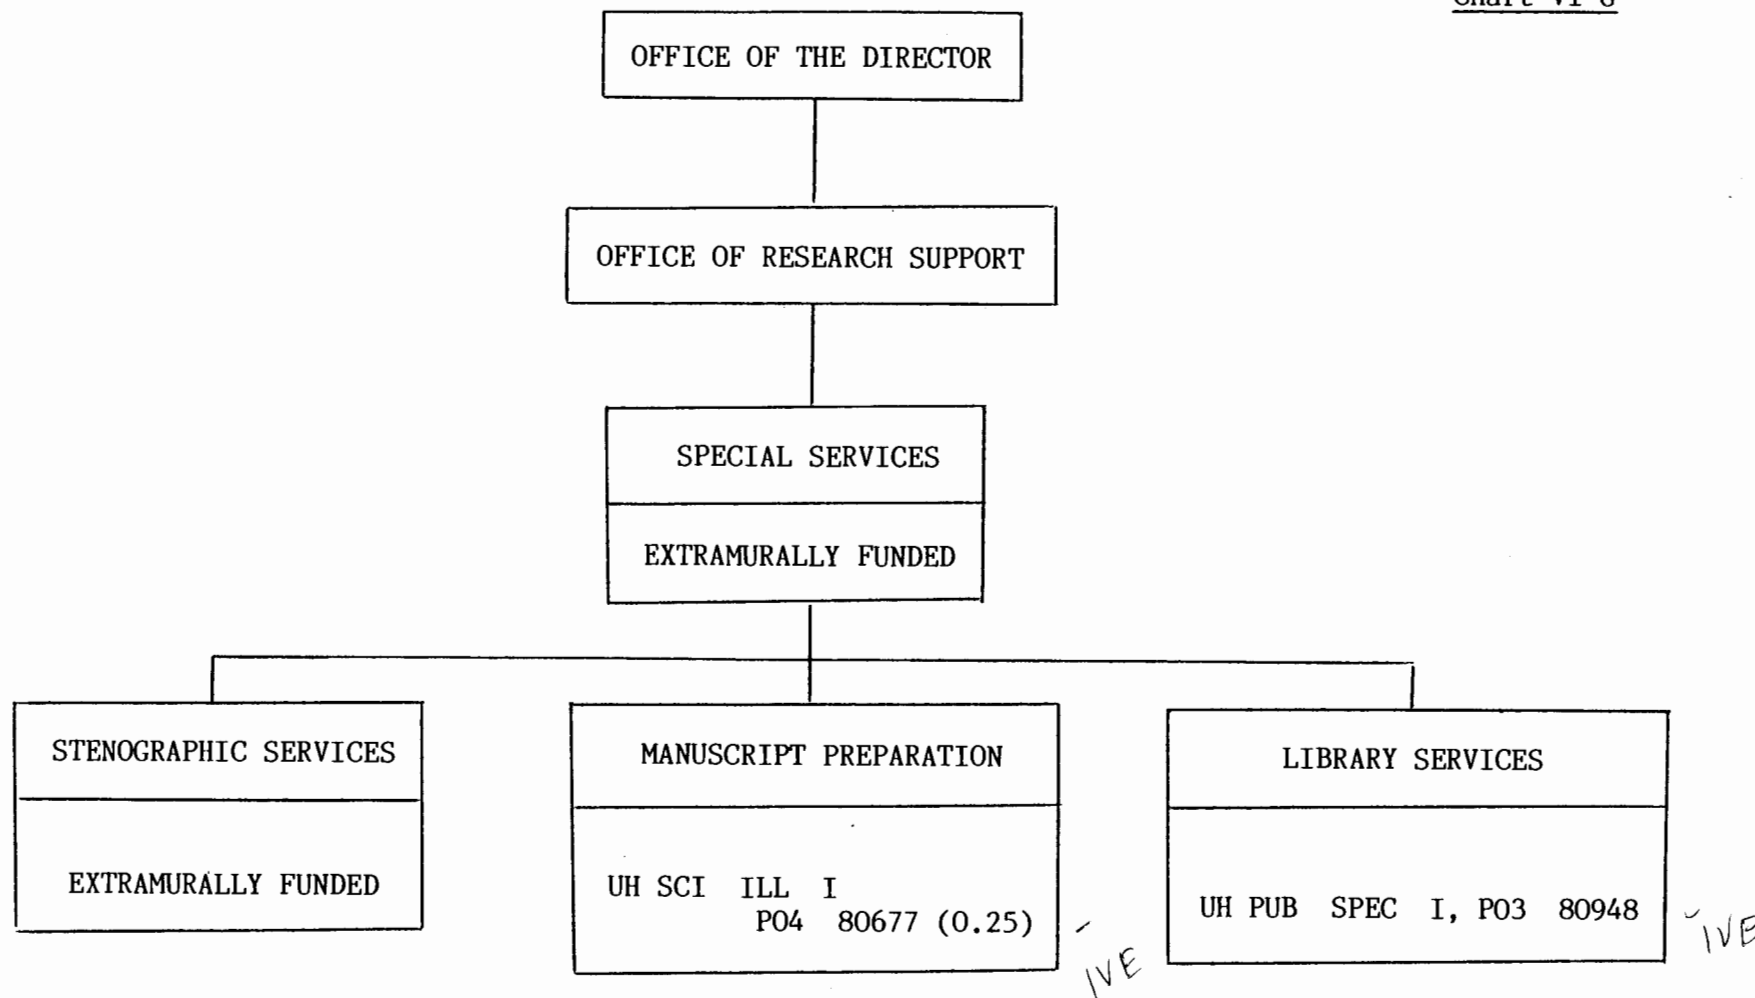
Chart VI-6

OFFICE OF THE DIRECTOR

OFFICE OF RESEARCH SUPPORT

SPECIAL SERVICES

EXTRAMURALLY FUNDED

STENOGRAPHIC SERVICES

EXTRAMURALLY FUNDED

MANUSCRIPT PREPARATION

UH SCI ILL I P04 80677 (0.25)

IVE

LIBRARY SERVICES

UH PUB SPEC I, P03 80948

IVE